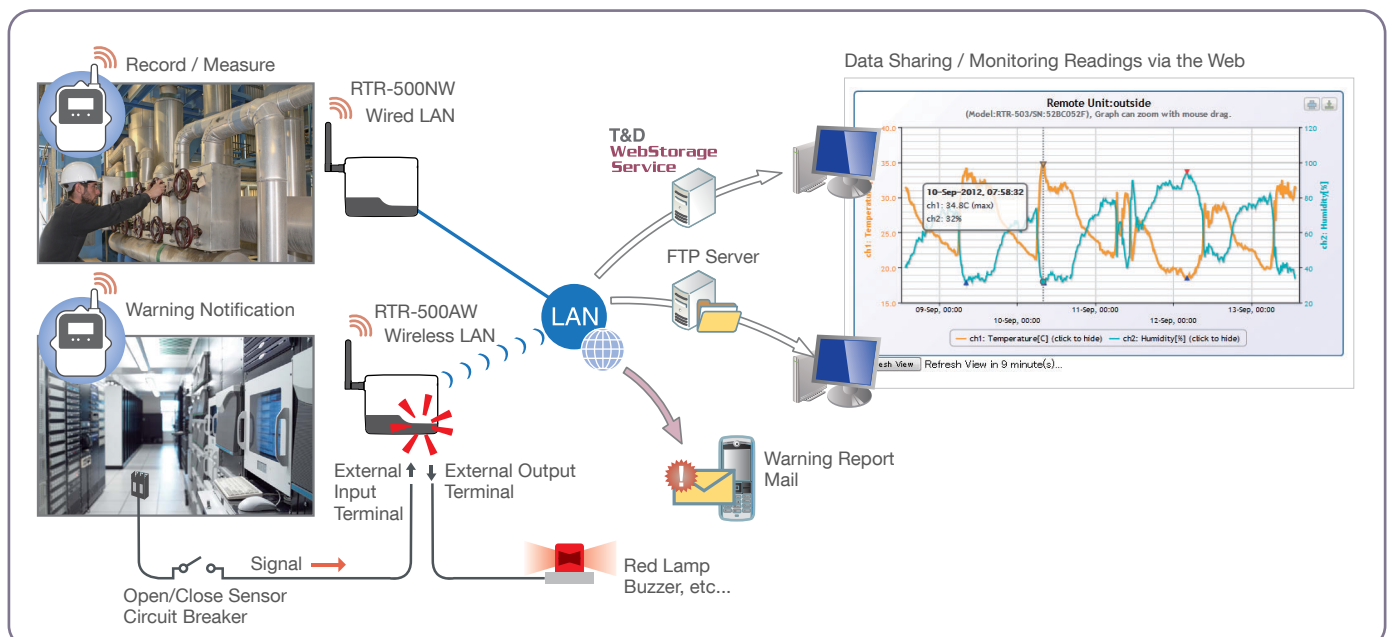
Record / Measure

RTR-500NW
Wired LAN

Warning Notification

RTR-500AW
Wireless LAN

LAN

T&D
WebStorage
Service

FTP Server

Data Sharing / Monitoring Readings via the Web

Remote Unit:outside
(Model:RTR-503/SN:52BC052F), Graph can zoom with mouse drag.

40.0
35.0
30.0
25.0
20.0
15.0

120
100
80
60
40
20

ch1: Temperature
ch2: Humidity[%]

10-Sep-2012, 07:58:32
ch1: 34.8C (max)
ch2: 32%

09-Sep, 00:00
10-Sep, 00:00
11-Sep, 00:00
12-Sep, 00:00
13-Sep, 00:00

ch1: Temperature[C] (click to hide)
ch2: Humidity[%] (click to hide)

esh View
Refresh View in 9 minute(s)...

Warning Report
Mail

External
Input
Terminal

External Output
Terminal

Signal

Open/Close Sensor
Circuit Breaker

Red Lamp
Buzzer, etc...